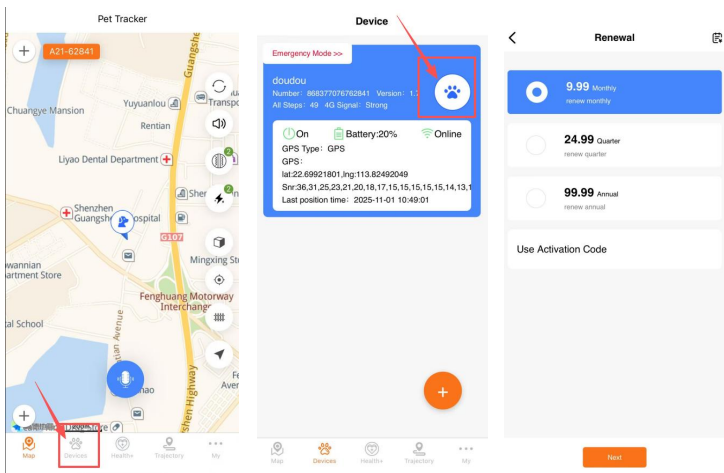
Pet Tracker

A21-62841

Chuangye Mansion

Yuyuanlou

Transp

Rentian

Liyao Dental Department

Shenzhen Guangsh ospital

Shen

G107

Mingxing Str

wannian Department Store

Fenghuang Motorway Interchange

al School

Avenue

Highway

Fe Av

2

2

Map

Devices

Health+

Trajectory

My

Device

Emergency Mode >>

doudou

Number: 868377076762841 Version: 1.

All Steps: 49 4G Signal: Strong

On

Battery:20%

Online

GPS Type: GPS

GPS:

lat:22.69921801,lng:113.82492049

Snr:36,31,25,23,21,20,18,17,15,15,15,15,15,14,13,1

Last position time: 2025-11-01 10:49:01

+

Map

Devices

Health+

Trajectory

My

Renewal

9.99 Monthly
renew monthly

24.99 Quarter
renew quarter

99.99 Annual
renew annual

Use Activation Code

Next